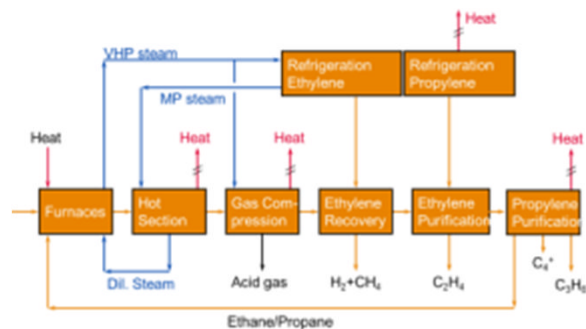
Heat

VHP steam

Refrigeration Ethylene

Refrigeration Propylene

MP steam

Heat

Heat

Heat

Heat

Furnaces

Hot Section

Gas Compression

Ethylene Recovery

Ethylene Purification

Propylene Purification

Dil. Steam

Acid gas

$H_2+CH_4$

$C_2H_4$

$C_4^+$

$C_3H_6$

Ethane/Propane